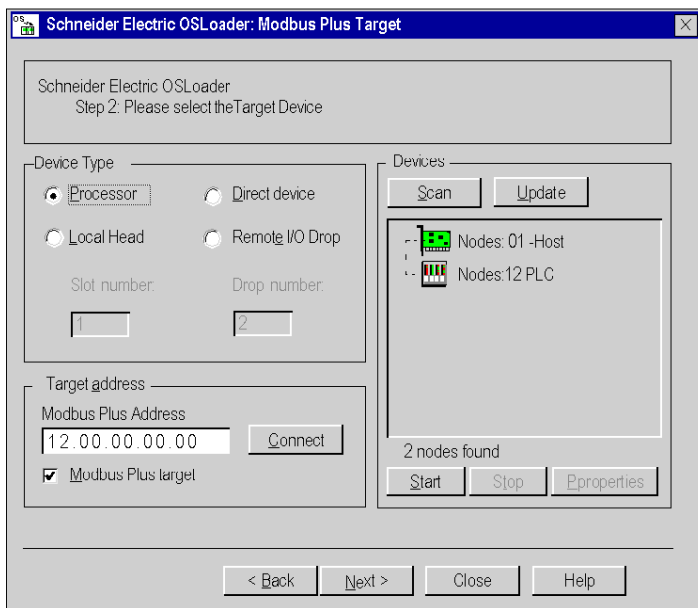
Schneider Electric OSLoader: Modbus Plus Target

Schneider Electric OSLoader
Step 2: Please select theTarget Device

Device Type
Processor
Direct device
Local Head
Remote I/O Drop
Slot number:
Drop number:
1
2

Target address
Modbus Plus Address
12.00.00.00.00
Connect
Modbus Plus target

Devices
Scan
Update
Nodes: 01 -Host
Nodes:12 PLC
2 nodes found
Start
Stop
Pproperties

< Back
Next >
Close
Help